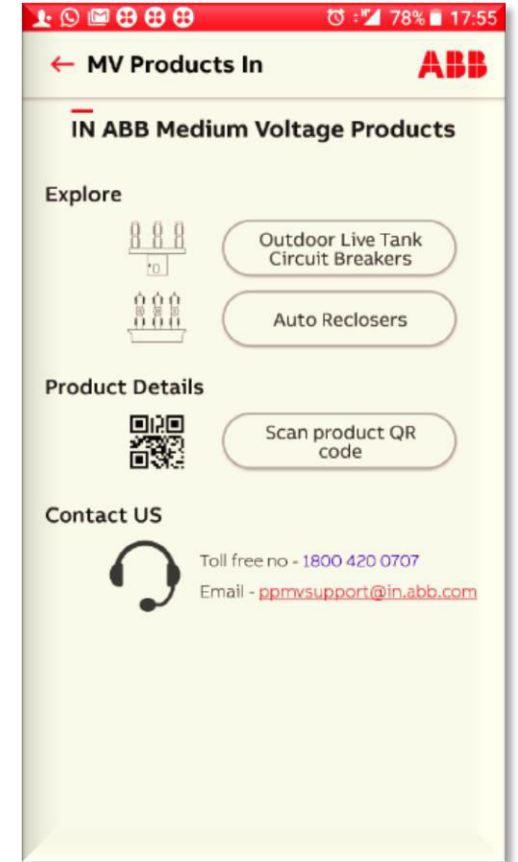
78% 17:55

← MV Products In

ABB

IN ABB Medium Voltage Products

Explore

Outdoor Live Tank Circuit Breakers

Auto Reclosers

Product Details

Scan product QR code

Contact US

Toll free no - 1800 420 0707

Email - ppmvsupport@in.abb.com